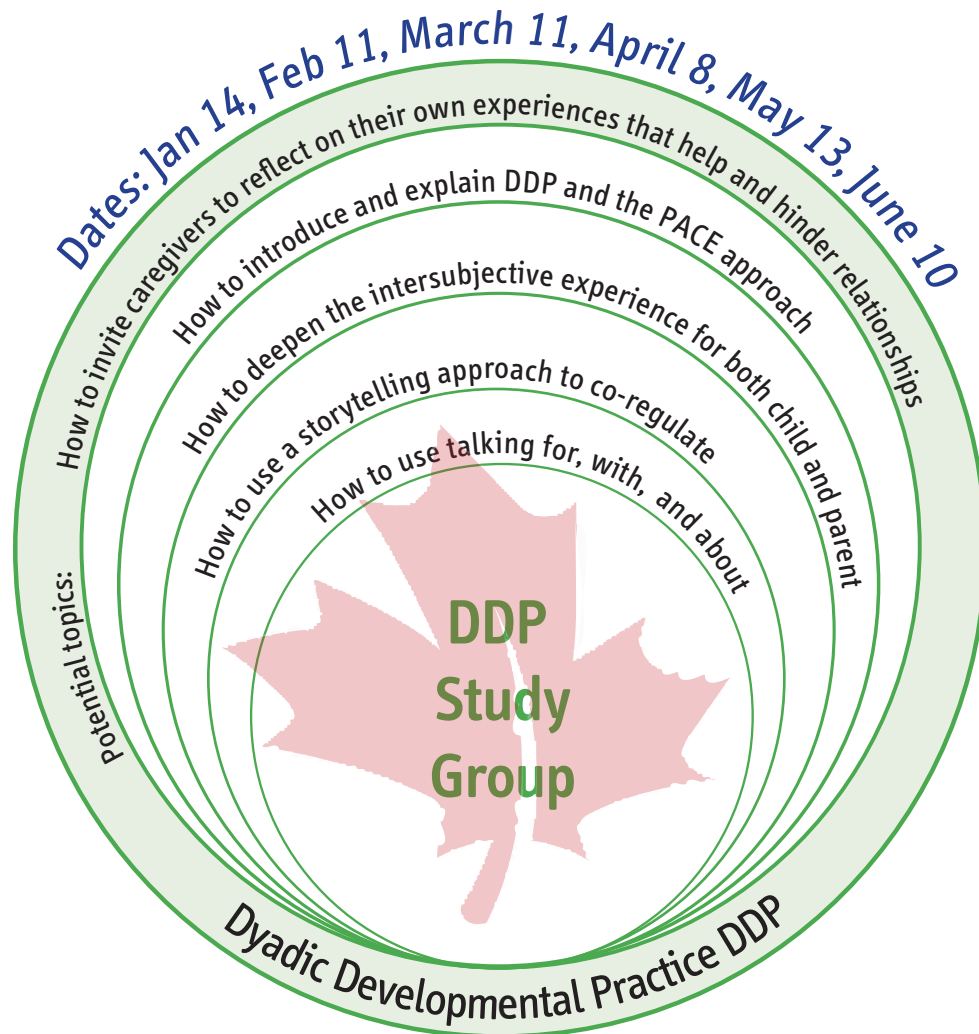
Dates: Jan 14, Feb 11, March 11, April 8, May 13, June 10

Potential topics:

How to invite caregivers to reflect on their own experiences that help and hinder relationships

How to introduce and explain DDP and the PACE approach

How to deepen the intersubjective experience for both child and parent

How to use a storytelling approach to co-regulate

How to use talking for, with, and about

DDP Study Group

Dyadic Developmental Practice DDP